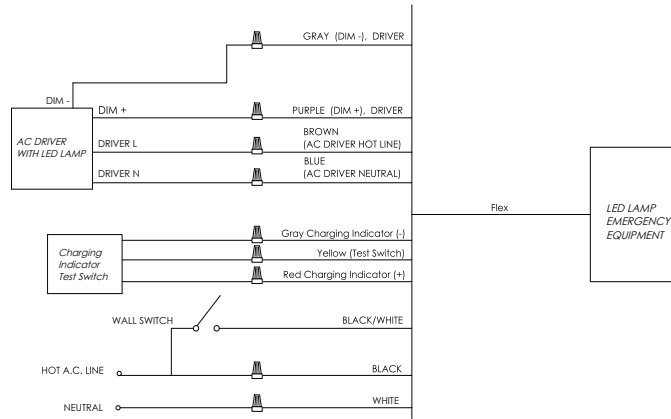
GRAY (DIM -), DRIVER

DIM -

DIM +

PURPLE (DIM +), DRIVER

AC DRIVER WITH LED LAMP

DRIVER L

BROWN (AC DRIVER HOT LINE)

DRIVER N

BLUE (AC DRIVER NEUTRAL)

Flex

LED LAMP EMERGENCY EQUIPMENT

Charging Indicator Test Switch

Gray Charging Indicator (-)

Yellow (Test Switch)

Red Charging Indicator (+)

WALL SWITCH

BLACK/WHITE

HOT A.C. LINE

BLACK

NEUTRAL

WHITE